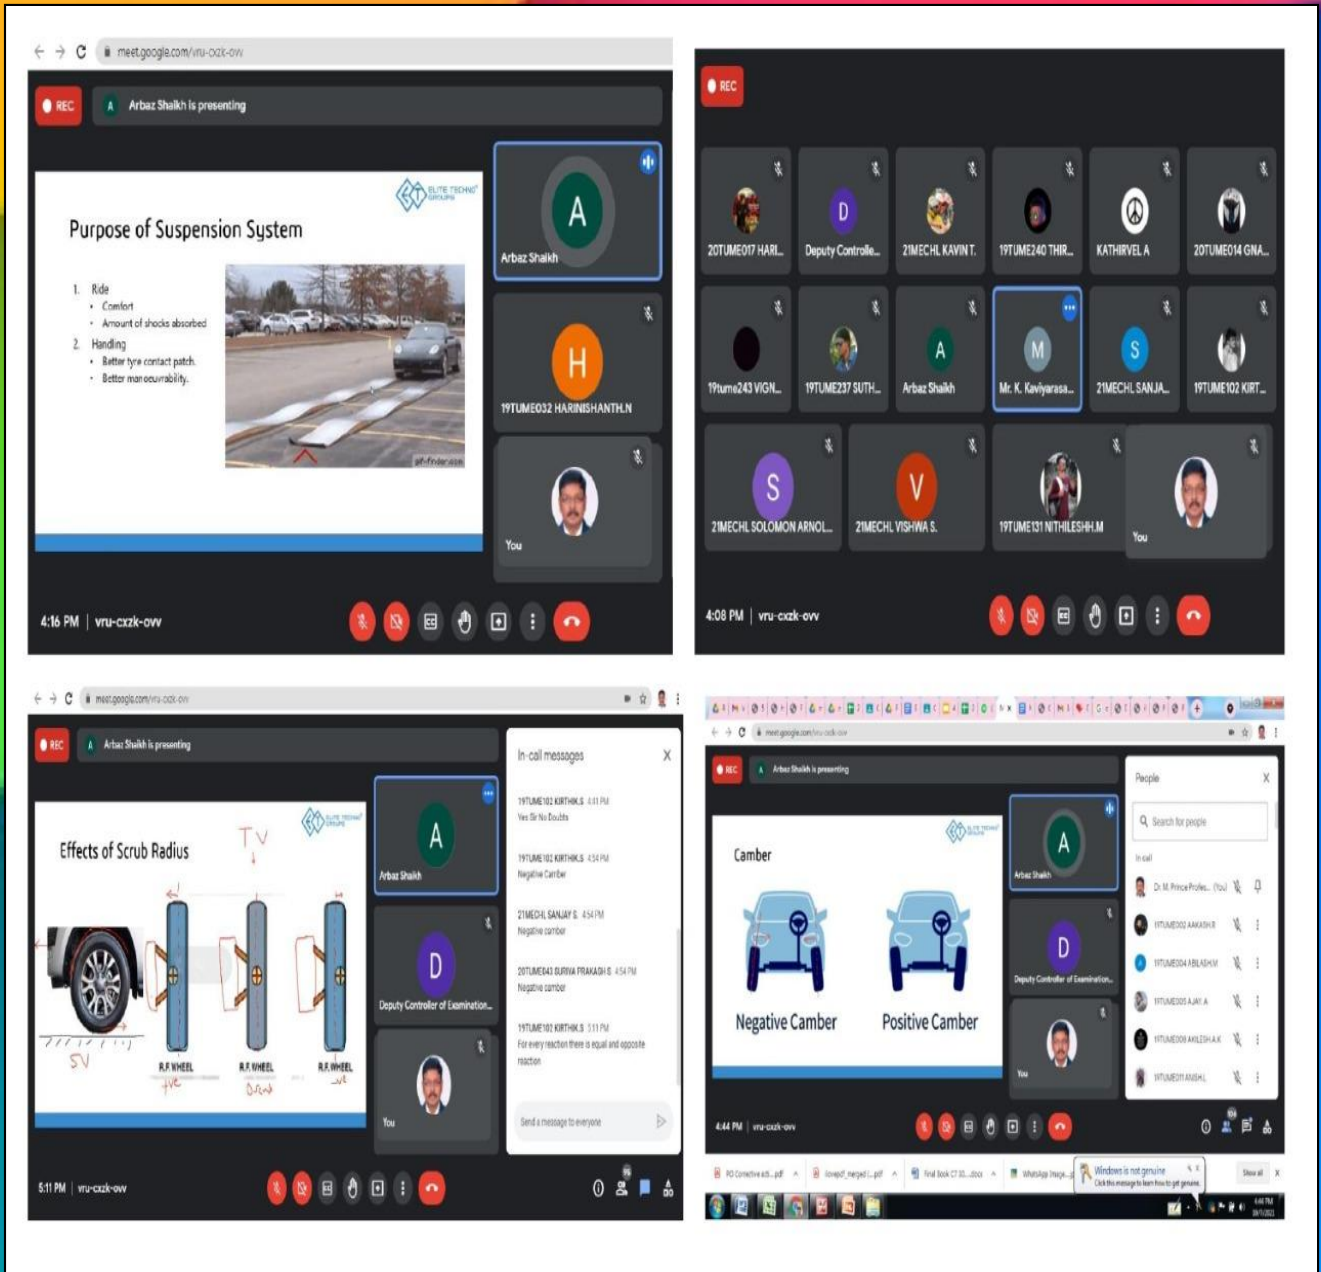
meet.google.com/vru-cxzk-ovv

REC

A Arbaz Shaikh is presenting

ELITE TECHNO GROUPS

Purpose of Suspension System

1. Ride
• Comfort
• Amount of shocks absorbed
2. Handling
• Better tyre contact patch
• Better manoeuvrability.

pit-finder.com

A Arbaz Shaikh

H 19TUME032 HARINISHANTH.N

You

4:16 PM | vru-cxzk-ovv

REC

20TUME017 HARI... D Deputy Controlle... 21MECHL KAVIN T. 19TUME240 THIR... KATHIRVEL A 20TUME014 GNA...

19tume243 VIGN... 19TUME237 SUTH... A Arbaz Shaikh M Mr. K. Kaviyarasa... S 21MECHL SANJA... 19TUME102 KIRT...

S 21MECHL SOLOMON ARNOL... V 21MECHL VISHWA S. 19TUME131 NITHILESHH.M You

4:08 PM | vru-cxzk-ovv

meet.google.com/vru-cxzk-ovv

REC

A Arbaz Shaikh is presenting

Effects of Scrub Radius

TV

SV

R.F. WHEEL +ve

R.F. WHEEL Zero

R.F. WHEEL -ve

A Arbaz Shaikh

D Deputy Controller of Examination...

You

In-call messages

19TUME102 KIRTHIK.S 4:51 PM
Yes Sir No Doubts

19TUME102 KIRTHIK.S 4:54 PM
Negative Camber

21MECHL SANJAY S 4:54 PM
Negative camber

20TUME043 SURIYA PRAKASH S 4:54 PM
Negative camber

19TUME102 KIRTHIK.S 5:11 PM
For every reaction there is equal and opposite reaction

Send a message to everyone

5:11 PM | vru-cxzk-ovv

meet.google.com/vru-cxzk-ovv

REC

A Arbaz Shaikh is presenting

Camber

Negative Camber

Positive Camber

A Arbaz Shaikh

D Deputy Controller of Examination...

You

People

Search for people

In call

Dr. M. Prince Profes... (You)

19TUME002 AAKASH.R

19TUME004 ABILASH.M

19TUME005 AJAY. A

19TUME006 AKILESH.A.K

19TUME011 ANIL.L

4:44 PM | vru-cxzk-ovv

PO Corrective act....pdf

ilovepdf_merged (...pdf

Final Book CT 30....docx

WhatsApp Image...

Windows is not genuine
Click this message to learn how to get genuine.

Show all

4:44 PM